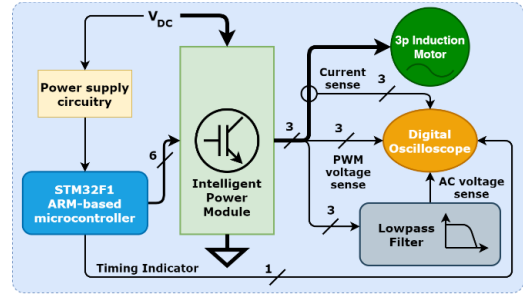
$V_{DC}$

3p Induction Motor

Power supply circuitry

Current sense

3

3

3

Digital Oscilloscope

6

PWM voltage sense

AC voltage sense

STM32F1 ARM-based microcontroller

Intelligent Power Module

3

Lowpass Filter

Timing Indicator

1